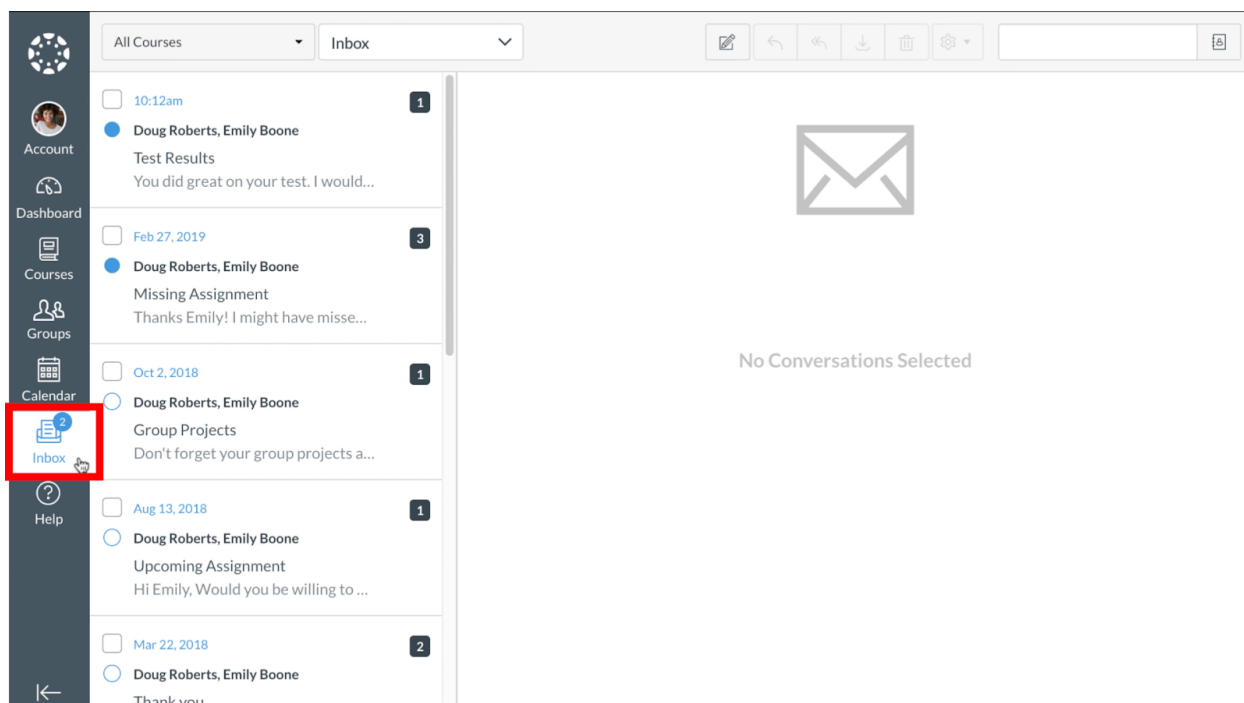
Account
Dashboard
Courses
Groups
Calendar
2
Inbox
Help

All Courses
Inbox

10:12am
1
Doug Roberts, Emily Boone
Test Results
You did great on your test. I would...

Feb 27, 2019
3
Doug Roberts, Emily Boone
Missing Assignment
Thanks Emily! I might have misse...

Oct 2, 2018
1
Doug Roberts, Emily Boone
Group Projects
Don't forget your group projects a...

Aug 13, 2018
1
Doug Roberts, Emily Boone
Upcoming Assignment
Hi Emily, Would you be willing to ...

Mar 22, 2018
2
Doug Roberts, Emily Boone
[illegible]

No Conversations Selected